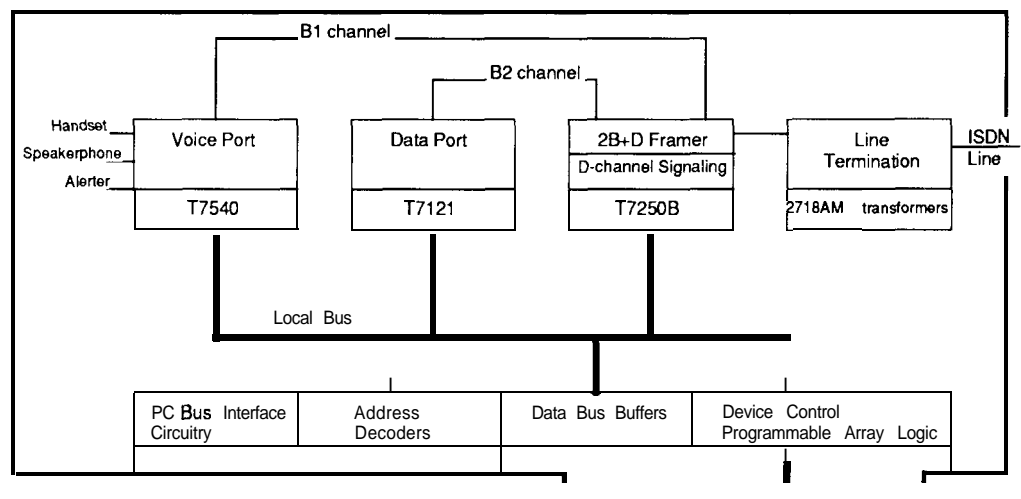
B1 channel

B2 channel

Handset
Speakerphone
Alerter

Voice Port
T7540

Data Port
T7121

2B+D Framer
D-channel Signaling
T7250B

Line Termination
2718AM transformers

ISDN Line

Local Bus

PC Bus Interface Circuitry

Address Decoders

Data Bus Buffers

Device Control Programmable Array Logic